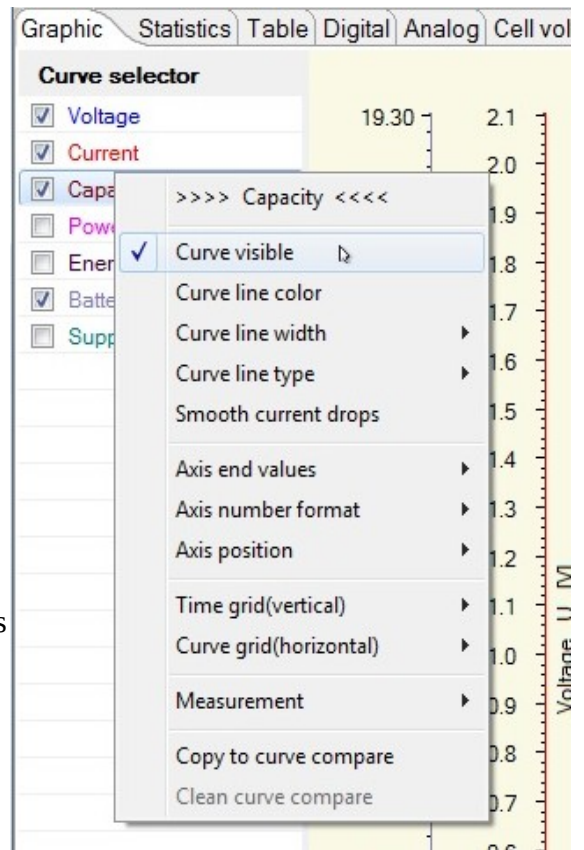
Graphic | Statistics | Table | Digital | Analog | Cell vol

Curve selector
Voltage
Current
Capa
Powe
Ener
Batte
Supp

19.30

2.1
2.0
1.9
1.8
1.7
1.6
1.5
1.4
1.3
1.2
1.1
1.0
0.9
0.8
0.7

Voltage U M

s

>>>> Capacity <<<<
Curve visible
Curve line color
Curve line width
Curve line type
Smooth current drops
Axis end values
Axis number format
Axis position
Time grid(vertical)
Curve grid(horizontal)
Measurement
Copy to curve compare
Clean curve compare